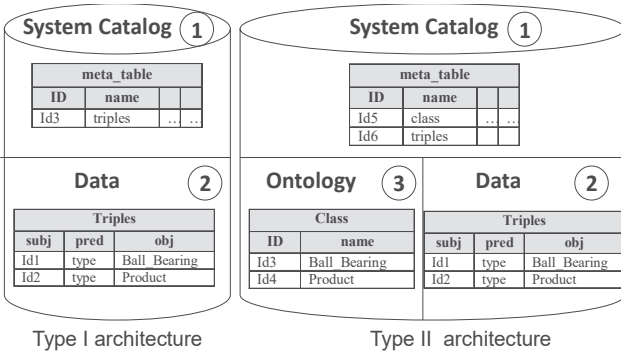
System Catalog 1

| meta_table | | | |
|---|---|---|---|
| ID | name | | |
| Id3 | triples | .. | .. |

Data 2

| Triples | | |
|---|---|---|
| subj | pred | obj |
| Id1 | type | Ball_Bearing |
| Id2 | type | Product |

Type I architecture

System Catalog 1

| meta_table | | | |
|---|---|---|---|
| ID | name | | |
| Id5 | class | .. | .. |
| Id6 | triples | | |

Ontology 3

| Class | |
|---|---|
| ID | name |
| Id3 | Ball_Bearing |
| Id4 | Product |

Data 2

| Triples | | |
|---|---|---|
| subj | pred | obj |
| Id1 | type | Ball_Bearing |
| Id2 | type | Product |

Type II architecture